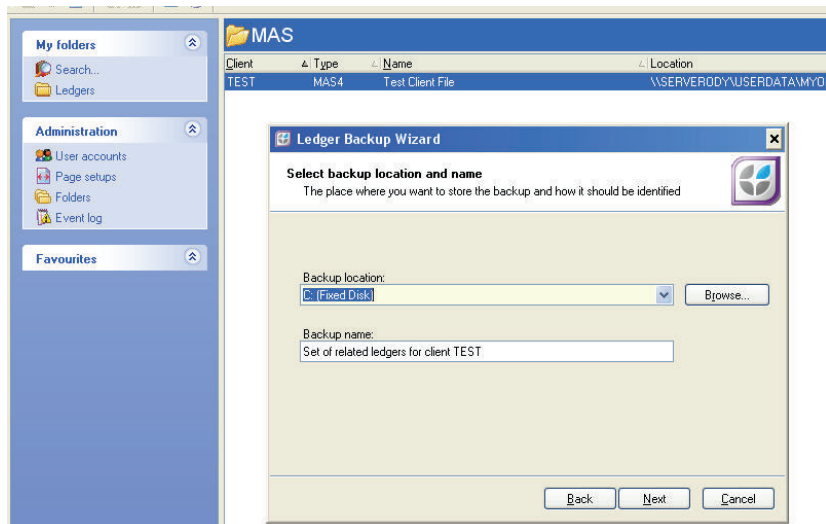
My folders

Search...

Ledgers

Administration

User accounts

Page setups

Folders

Event log

Favourites

MAS

| Client | Type | Name | Location |
|---|---|---|---|
| TEST | MAS4 | Test Client File | \\SERVERODY\USERDATA\MYO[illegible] |

Ledger Backup Wizard

Select backup location and name

The place where you want to store the backup and how it should be identified

Backup location:

C: (Fixed Disk)

Browse...

Backup name:

Set of related ledgers for client TEST

Back

Next

Cancel